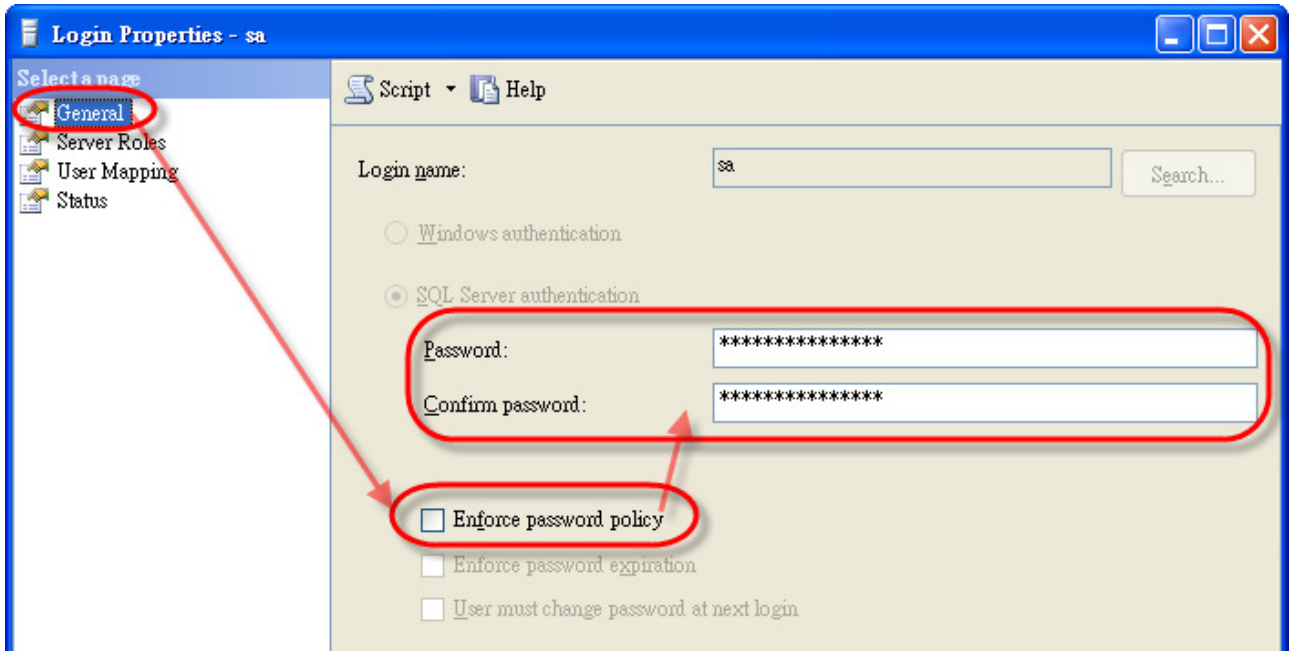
Login Properties - sa

Select a page
General
Server Roles
User Mapping
Status

Script
Help

Login name:
sa
Search...

Windows authentication

SQL Server authentication

Password:
***************

Confirm password:
***************

Enforce password policy

Enforce password expiration

User must change password at next login